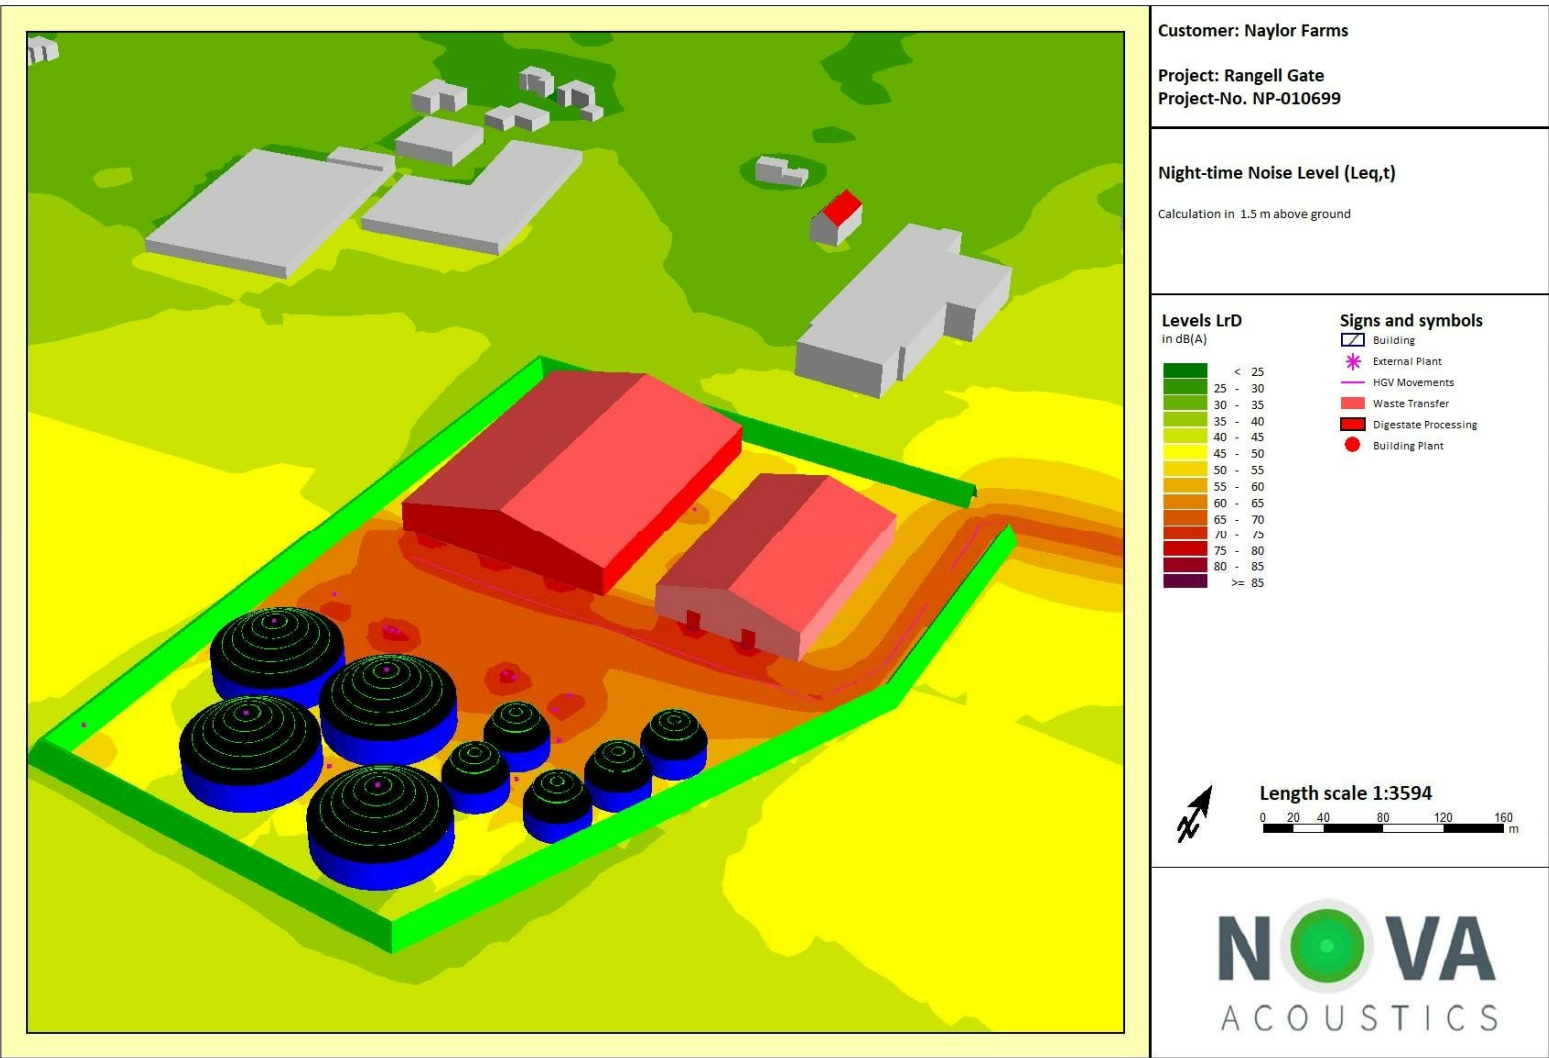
Customer: Naylor Farms

Project: Rangell Gate
Project-No. NP-010699

Night-time Noise Level (Leq,t)

Calculation in 1.5 m above ground

Levels LrD
in dB(A)

| | |
|---|---|
| | < 25 |
| | 25 - 30 |
| | 30 - 35 |
| | 35 - 40 |
| | 40 - 45 |
| | 45 - 50 |
| | 50 - 55 |
| | 55 - 60 |
| | 60 - 65 |
| | 65 - 70 |
| | 70 - 75 |
| | 75 - 80 |
| | 80 - 85 |
| | >= 85 |

Signs and symbols
Building
External Plant
HGV Movements
Waste Transfer
Digestate Processing
Building Plant

Length scale 1:3594
0 20 40 80 120 160 m

NOVA
ACOUSTICS